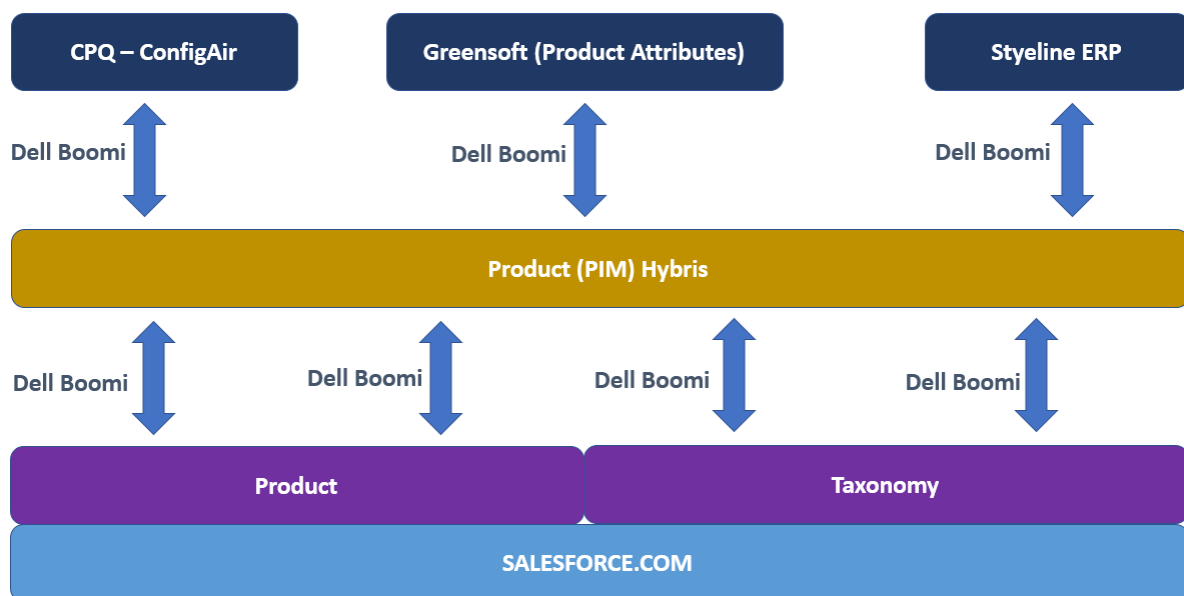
CPQ – ConfigAir

Greensoft (Product Attributes)

Styleline ERP

Dell Boomi

Dell Boomi

Dell Boomi

Product (PIM) Hybris

Dell Boomi

Dell Boomi

Dell Boomi

Dell Boomi

Product

Taxonomy

SALESFORCE.COM